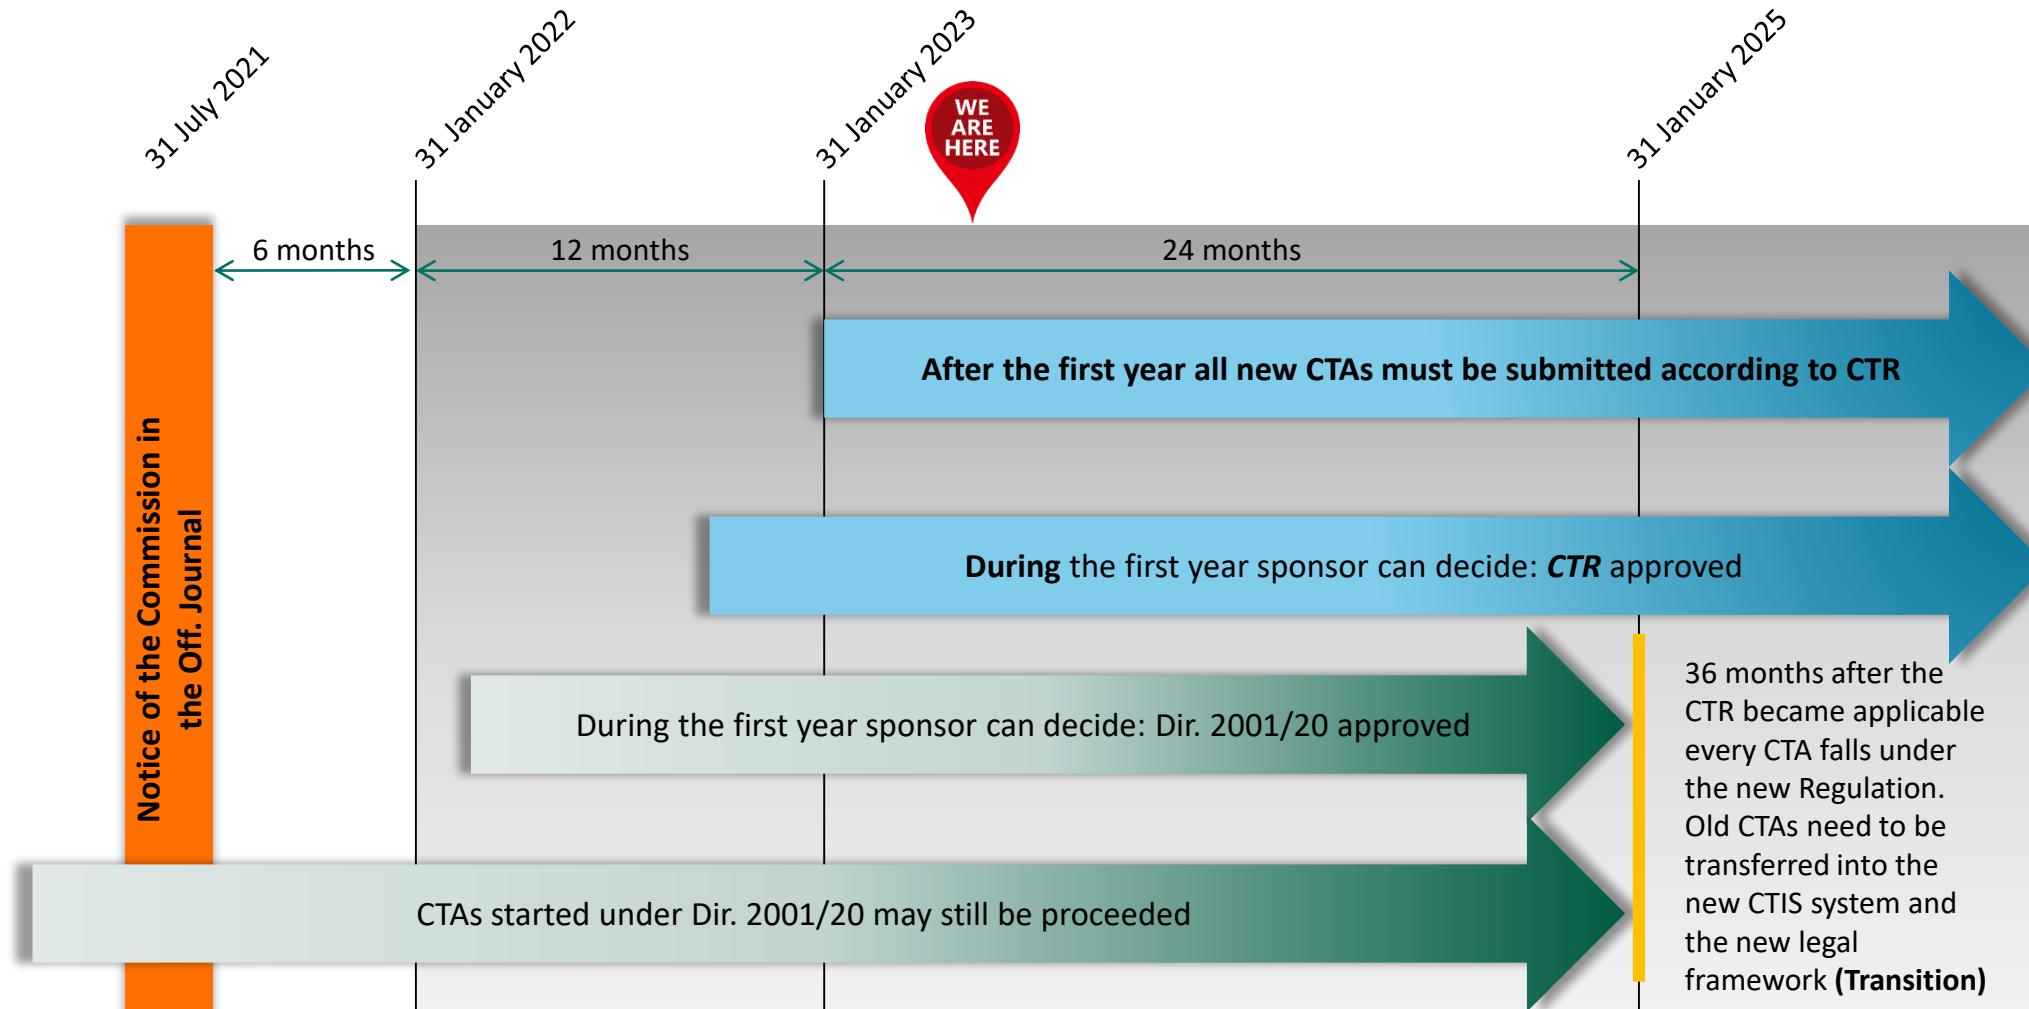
31 July 2021

31 January 2022

31 January 2023

WE ARE HERE

31 January 2025

Notice of the Commission in the Off. Journal

6 months

12 months

24 months

After the first year all new CTAs must be submitted according to CTR

During the first year sponsor can decide: CTR approved

During the first year sponsor can decide: Dir. 2001/20 approved

CTAs started under Dir. 2001/20 may still be proceeded

36 months after the CTR became applicable every CTA falls under the new Regulation. Old CTAs need to be transferred into the new CTIS system and the new legal framework (Transition)